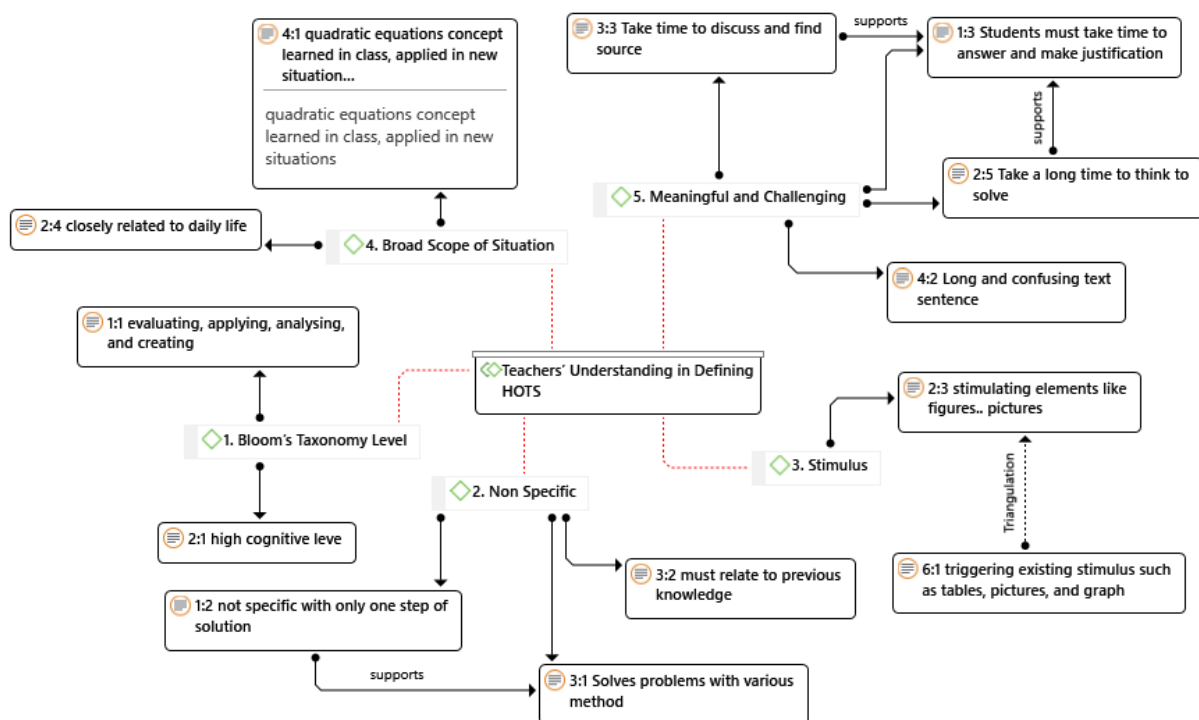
4:1 quadratic equations concept learned in class, applied in new situation...

quadratic equations concept learned in class, applied in new situations

3:3 Take time to discuss and find source

supports

1:3 Students must take time to answer and make justification

supports

2:5 Take a long time to think to solve

5. Meaningful and Challenging

2:4 closely related to daily life

4. Broad Scope of Situation

4:2 Long and confusing text sentence

1:1 evaluating, applying, analysing, and creating

Teachers' Understanding in Defining HOTS

2:3 stimulating elements like figures.. pictures

1. Bloom's Taxonomy Level

3. Stimulus

Triangulation

2. Non Specific

2:1 high cognitive leve

6:1 triggering existing stimulus such as tables, pictures, and graph

3:2 must relate to previous knowledge

1:2 not specific with only one step of solution

supports

3:1 Solves problems with various method